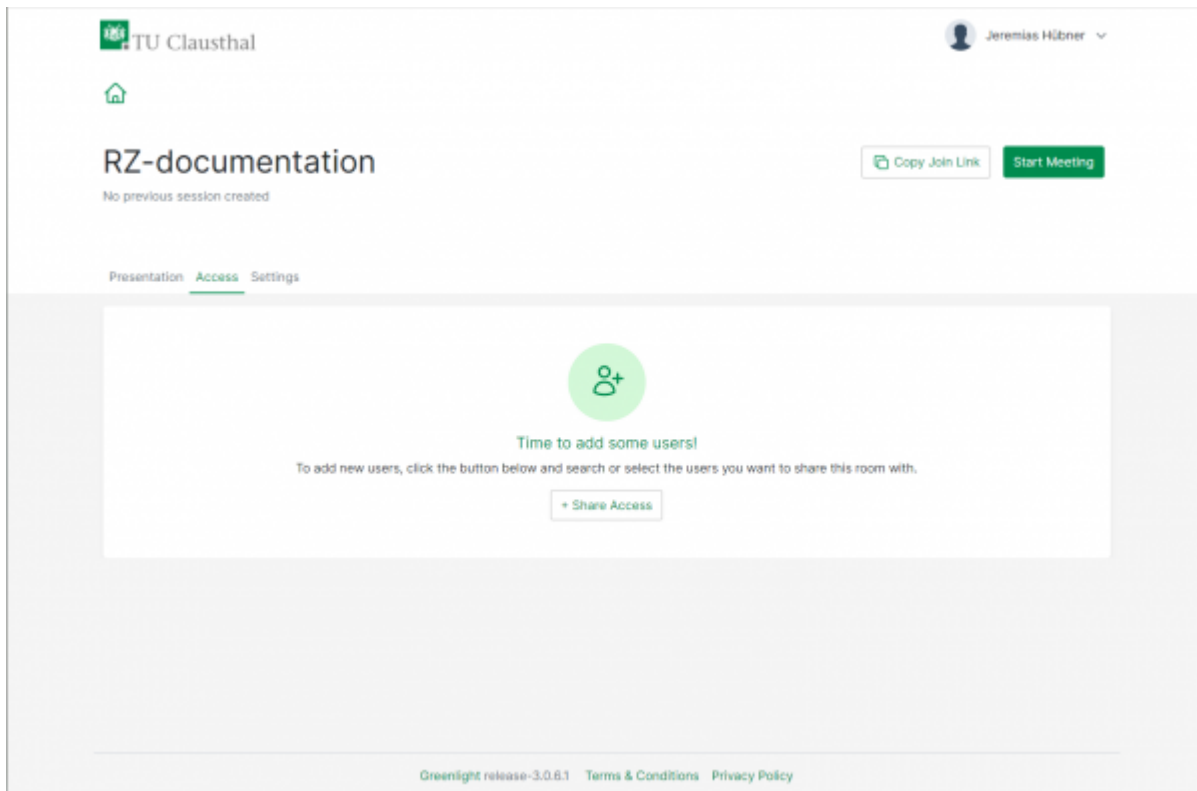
TU Clausthal

Jeremias Hübner

RZ-documentation

No previous session created

Copy Join Link

Start Meeting

Presentation Access Settings

Time to add some users!

To add new users, click the button below and search or select the users you want to share this room with.

+ Share Access

Greenlight release-3.0.6.1 Terms & Conditions Privacy Policy